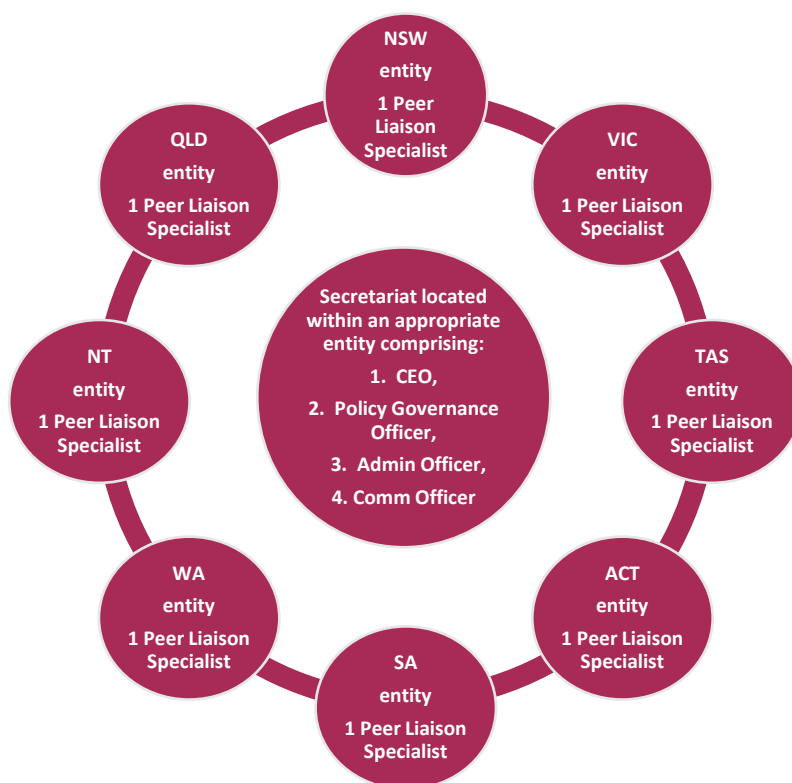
NSW
entity
1 Peer Liaison Specialist

VIC
entity
1 Peer Liaison Specialist

TAS
entity
1 Peer Liaison Specialist

ACT
entity
1 Peer Liaison Specialist

SA
entity
1 Peer Liaison Specialist

WA
entity
1 Peer Liaison Specialist

NT
entity
1 Peer Liaison Specialist

QLD
entity
1 Peer Liaison Specialist

Secretariat located within an appropriate entity comprising:
1. CEO,
2. Policy Governance Officer,
3. Admin Officer,
4. Comm Officer